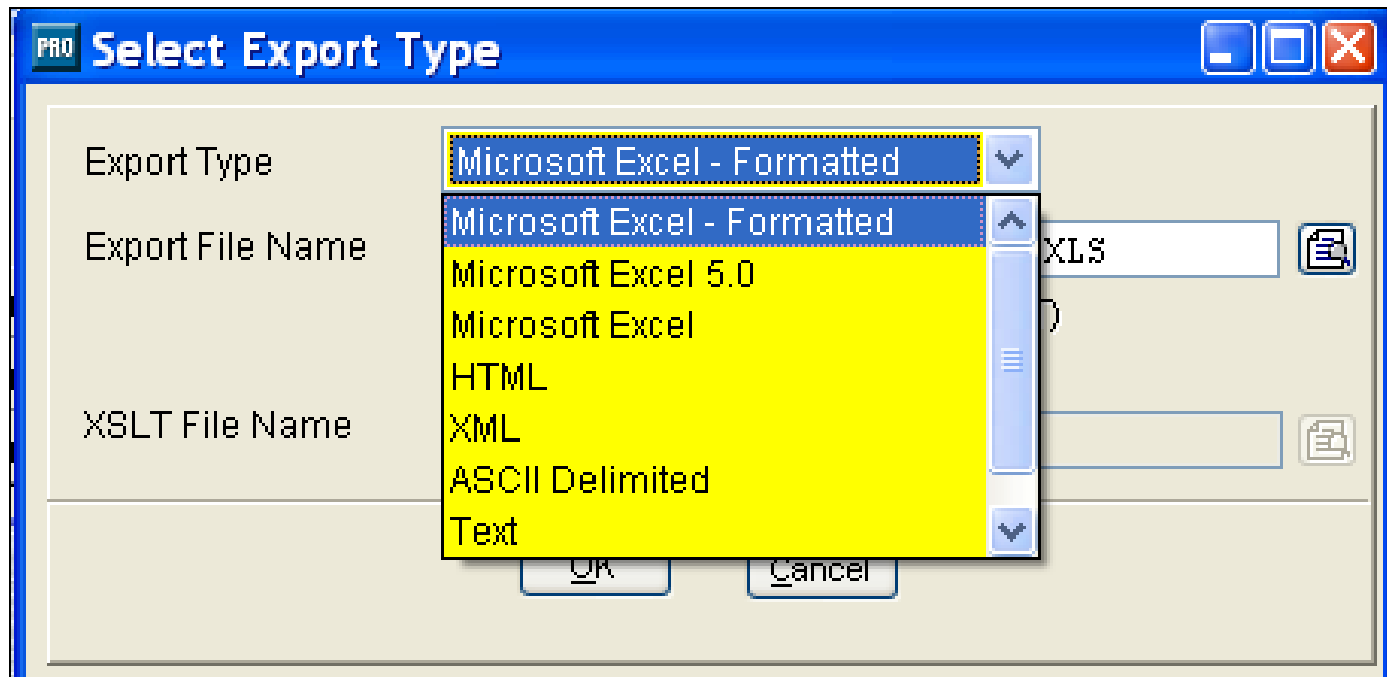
PRO Select Export Type

Export Type
Microsoft Excel - Formatted

Microsoft Excel - Formatted
Microsoft Excel 5.0
Microsoft Excel
HTML
XML
ASCII Delimited
Text

Export File Name
XLS

)

XSLT File Name

OK
Cancel